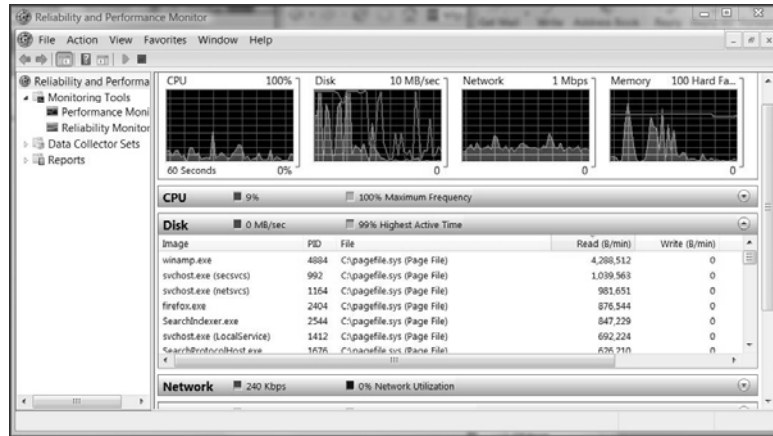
Reliability and Performance Monitor

File Action View Favorites Window Help

Reliability and Performa
Monitoring Tools
Performance Moni
Reliability Monitor
Data Collector Sets
Reports

CPU 100%
60 Seconds 0%

Disk 10 MB/sec
0

Network 1 Mbps
0

Memory 100 Hard Fa...
0

CPU 9% 100% Maximum Frequency

Disk 0 MB/sec 99% Highest Active Time

| Image | PID | File | Read (B/min) | Write (B/min) |
|---|---|---|---|---|
| winamp.exe | 4884 | C:\pagefile.sys (Page File) | 4,288,512 | 0 |
| svchost.exe (secsvcs) | 992 | C:\pagefile.sys (Page File) | 1,039,563 | 0 |
| svchost.exe (netsvcs) | 1164 | C:\pagefile.sys (Page File) | 981,651 | 0 |
| firefox.exe | 2404 | C:\pagefile.sys (Page File) | 876,544 | 0 |
| SearchIndexer.exe | 2544 | C:\pagefile.sys (Page File) | 847,229 | 0 |
| svchost.exe (LocalService) | 1412 | C:\pagefile.sys (Page File) | 692,224 | 0 |
| SearchProtocolHost.exe | 1676 | C:\pagefile.sys (Page File) | 626,210 | 0 |

Network 240 Kbps 0% Network Utilization